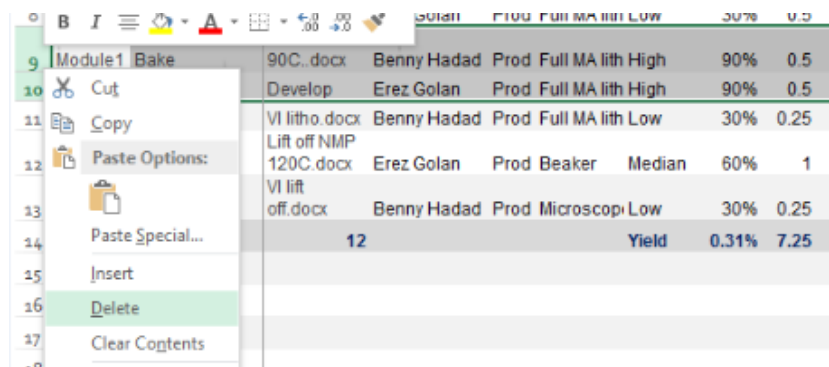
| 8 | | | Golan | Prod | Full MA lith | Low | 30% | 0.5 |
|---|---|---|---|---|---|---|---|---|
| 9 | Module1 | Bake | 90C..docx | Benny Hadad | Prod | Full MA lith | High | 90% | 0.5 |
| 10 | | | Develop | Erez Golan | Prod | Full MA lith | High | 90% | 0.5 |
| 11 | | | VI litho.docx | Benny Hadad | Prod | Full MA lith | Low | 30% | 0.25 |
| 12 | | | Lift off NMP 120C.docx | Erez Golan | Prod | Beaker | Median | 60% | 1 |
| 13 | | | VI lift off.docx | Benny Hadad | Prod | Microscop | Low | 30% | 0.25 |
| 14 | | | 12 | | | | Yield | 0.31% | 7.25 |
| 15 | | | | | | | | | |
| 16 | | | | | | | | | |
| 17 | | | | | | | | | |

B I

Cut
Copy
Paste Options:
Paste Special...
Insert
Delete
Clear Contents